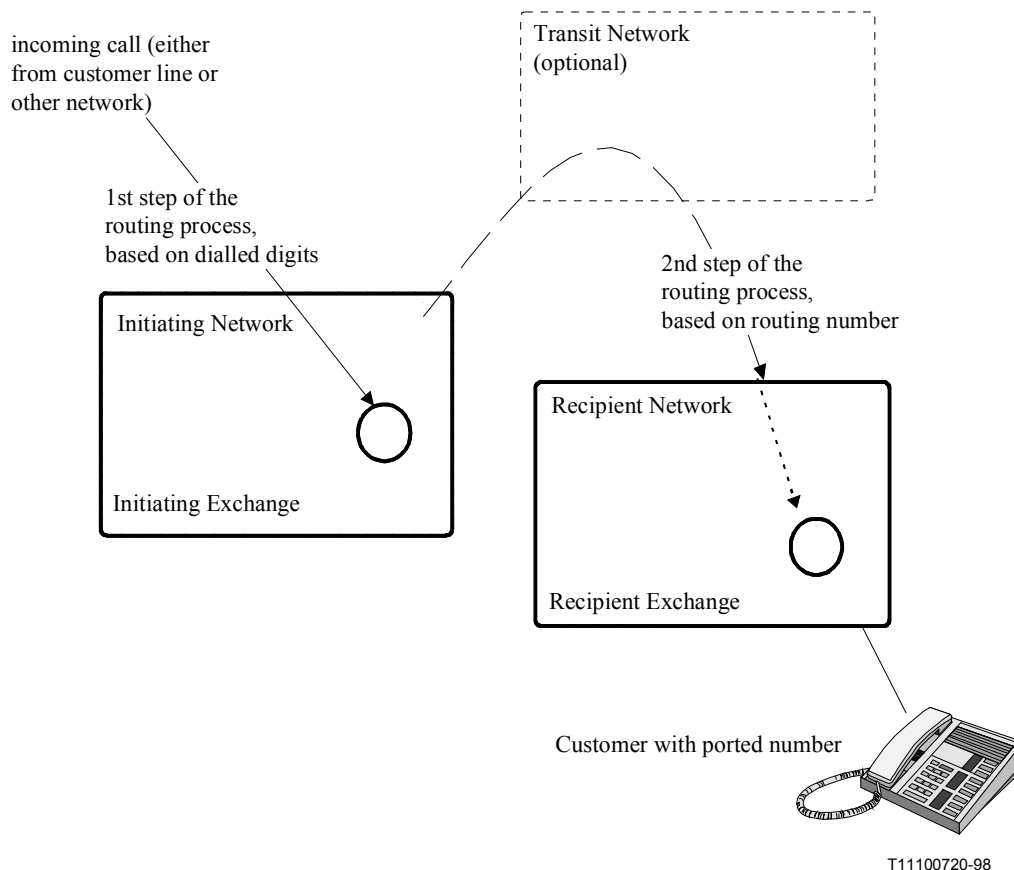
incoming call (either from customer line or other network)

Transit Network (optional)

1st step of the routing process, based on dialled digits

2nd step of the routing process, based on routing number

Initiating Network

Initiating Exchange

Recipient Network

Recipient Exchange

Customer with ported number

T11100720-98